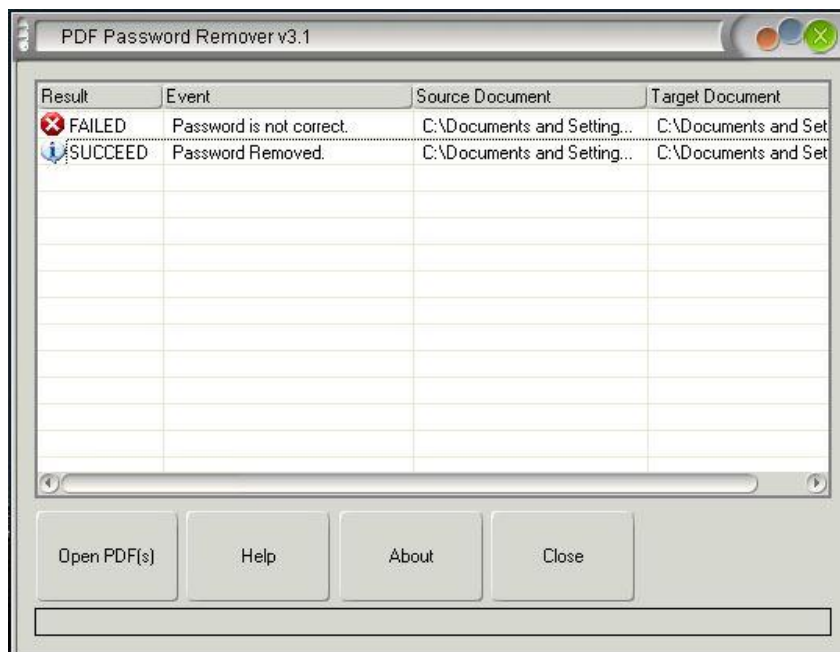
PDF Password Remover v3.1

| Result | Event | Source Document | Target Document |
|---|---|---|---|
| FAILED | Password is not correct. | C:\Documents and Setting... | C:\Documents and Set |
| SUCCEED | Password Removed. | C:\Documents and Setting... | C:\Documents and Set |

Open PDF(s)

Help

About

Close